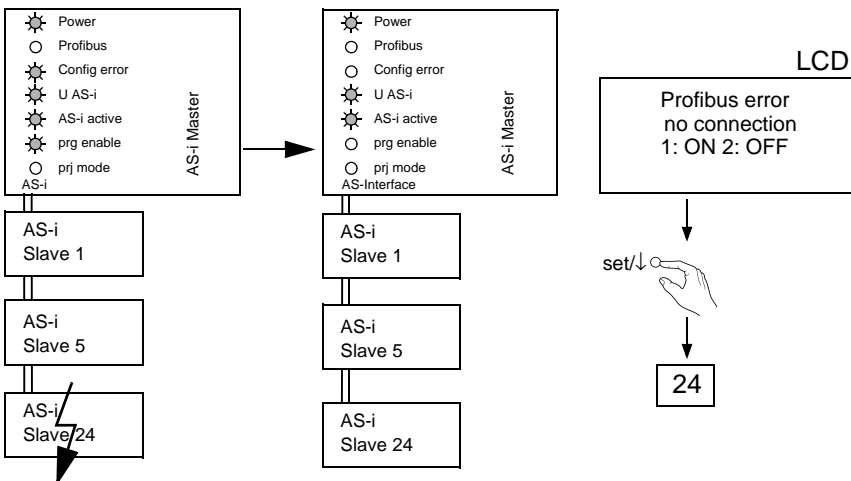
Power
Profibus
Config error
U AS-i
AS-i active
prg enable
prj mode
AS-i Master
AS-i

AS-i
Slave 1

AS-i
Slave 5

AS-i
Slave 24

Power
Profibus
Config error
U AS-i
AS-i active
prg enable
prj mode
AS-i Master
AS-Interface

AS-i
Slave 1

AS-i
Slave 5

AS-i
Slave 24

LCD

Profibus error
no connection
1: ON 2: OFF

set/↓

24